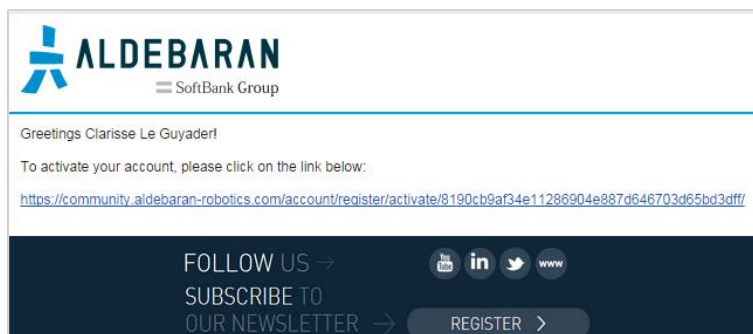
ALDEBARAN
SoftBank Group

Greetings Clarisse Le Guyader!

To activate your account, please click on the link below:

https://community.aldebaran-robotics.com/account/register/activate/8190cb9af34e11286904e887d646703d65bd3dff/

FOLLOW US →

You Tube in www

SUBSCRIBE TO OUR NEWSLETTER →

REGISTER >